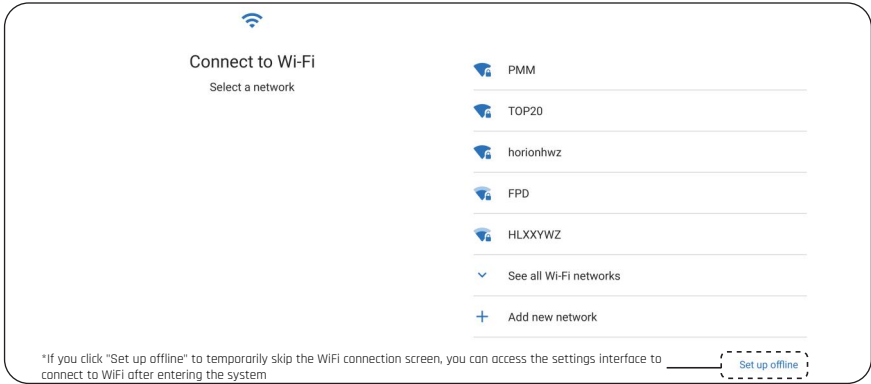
Connect to Wi-Fi

Select a network

PMM

TOP20

horionhwz

FPD

HLXXYWZ

See all Wi-Fi networks

Add new network

*If you click "Set up offline" to temporarily skip the WiFi connection screen, you can access the settings interface to connect to WiFi after entering the system

Set up offline